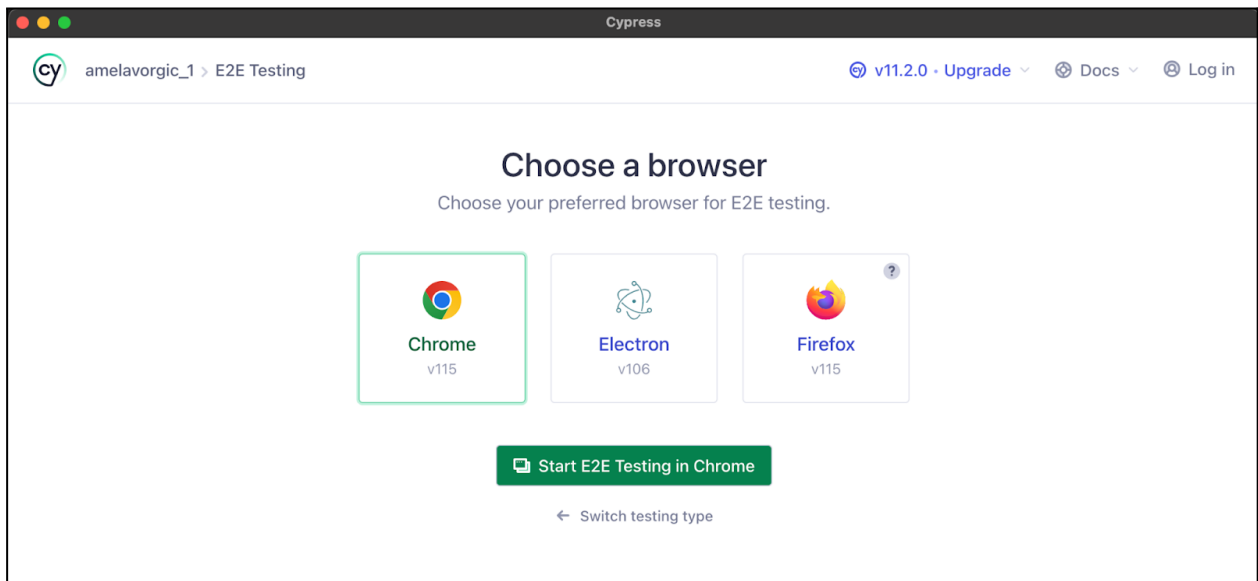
Cypress

cy amelavorgic_1 > E2E Testing

v11.2.0 • Upgrade Docs Log in

Choose a browser

Choose your preferred browser for E2E testing.

Chrome
v115

Electron
v106

?

Firefox
v115

Start E2E Testing in Chrome

← Switch testing type